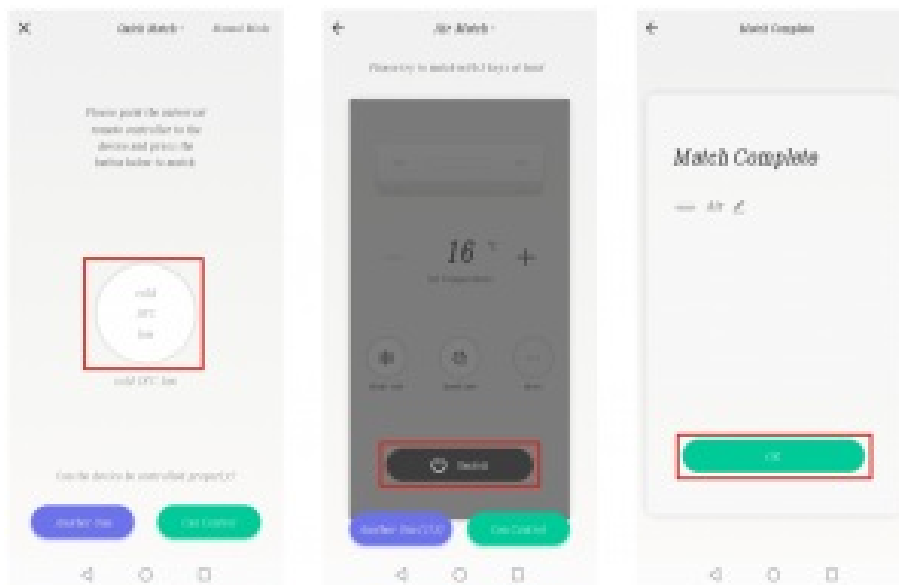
Quick Match · Manual Mode

Please point the indoor air remote controller to the device and press the button below to match

cold
16°C
low

cold 16°C low

Can the device be controlled properly?

Another One
Can Control

Air Match ·

Please try to match with 3 keys at least

16 °C +

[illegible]

Switch

Another One (1/12)
Can Control

Match Complete

Match Complete

Air

OK